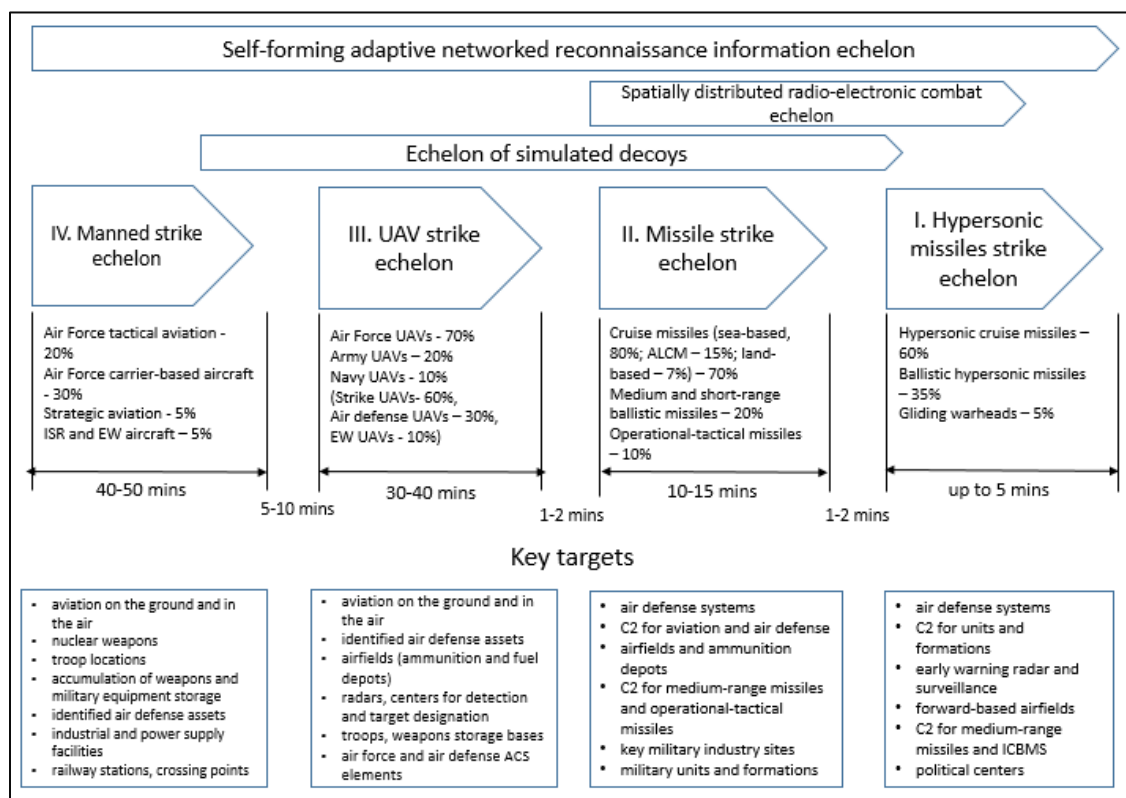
Self-forming adaptive networked reconnaissance information echelon

Spatially distributed radio-electronic combat echelon

Echelon of simulated decoys

IV. Manned strike echelon

III. UAV strike echelon

II. Missile strike echelon

I. Hypersonic missiles strike echelon

Air Force tactical aviation - 20%
Air Force carrier-based aircraft - 30%
Strategic aviation - 5%
ISR and EW aircraft – 5%

Air Force UAVs - 70%
Army UAVs – 20%
Navy UAVs - 10%
(Strike UAVs- 60%, Air defense UAVs – 30%, EW UAVs - 10%)

Cruise missiles (sea-based, 80%; ALCM – 15%; land-based – 7%) – 70%
Medium and short-range ballistic missiles – 20%
Operational-tactical missiles – 10%

Hypersonic cruise missiles – 60%
Ballistic hypersonic missiles – 35%
Gliding warheads – 5%

40-50 mins

5-10 mins

30-40 mins

1-2 mins

10-15 mins

1-2 mins

up to 5 mins

Key targets

- aviation on the ground and in the air
- nuclear weapons
- troop locations
- accumulation of weapons and military equipment storage
- identified air defense assets
- industrial and power supply facilities
- railway stations, crossing points

- aviation on the ground and in the air
- identified air defense assets
- airfields (ammunition and fuel depots)
- radars, centers for detection and target designation
- troops, weapons storage bases
- air force and air defense ACS elements

- air defense systems
- C2 for aviation and air defense
- airfields and ammunition depots
- C2 for medium-range missiles and operational-tactical missiles
- key military industry sites
- military units and formations

- air defense systems
- C2 for units and formations
- early warning radar and surveillance
- forward-based airfields
- C2 for medium-range missiles and ICBMS
- political centers